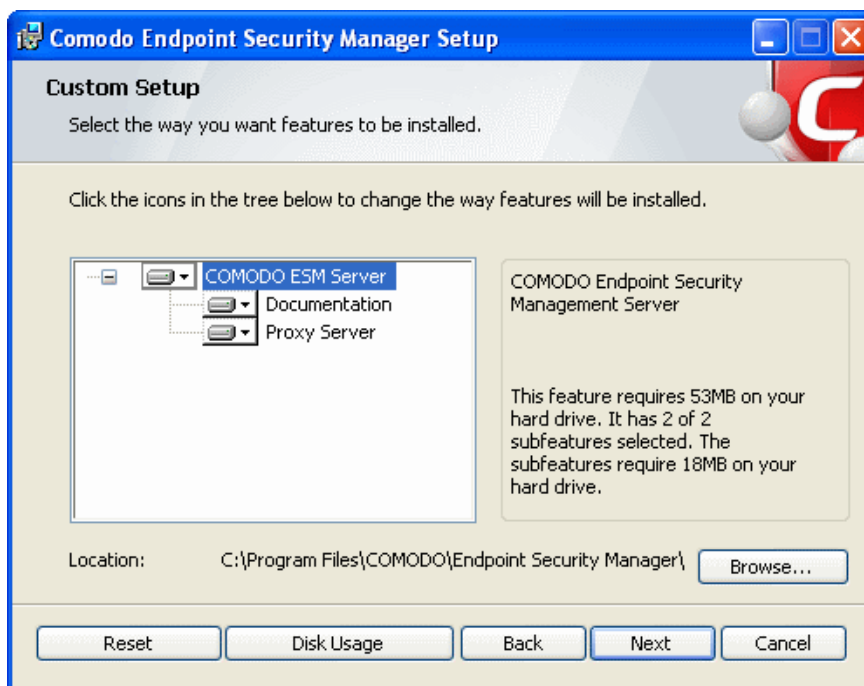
Comodo Endpoint Security Manager Setup

Custom Setup

Select the way you want features to be installed.

Click the icons in the tree below to change the way features will be installed.

COMODO ESM Server
Documentation
Proxy Server

COMODO Endpoint Security Management Server

This feature requires 53MB on your hard drive. It has 2 of 2 subfeatures selected. The subfeatures require 18MB on your hard drive.

Location: C:\Program Files\COMODO\Endpoint Security Manager\

Browse...

Reset
Disk Usage
Back
Next
Cancel